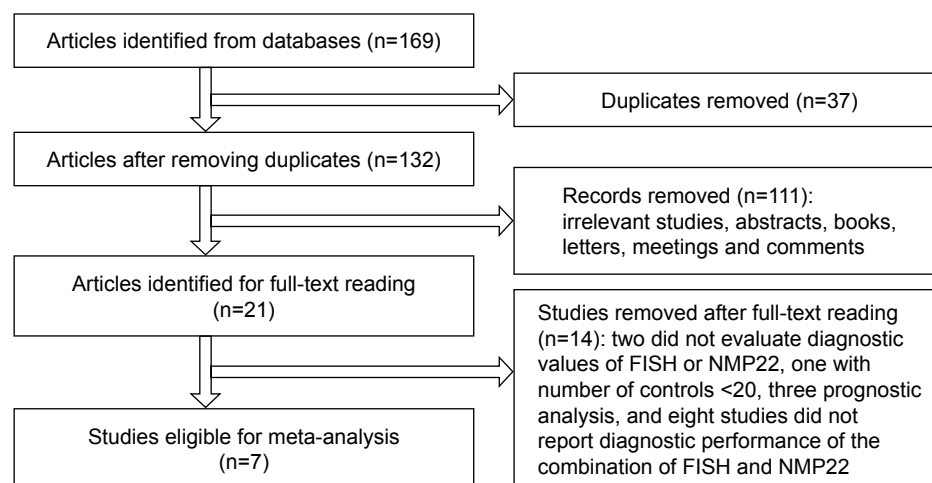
Articles identified from databases (n=169)

Duplicates removed (n=37)

Articles after removing duplicates (n=132)

Records removed (n=111): irrelevant studies, abstracts, books, letters, meetings and comments

Articles identified for full-text reading (n=21)

Studies removed after full-text reading (n=14): two did not evaluate diagnostic values of FISH or NMP22, one with number of controls <20, three prognostic analysis, and eight studies did not report diagnostic performance of the combination of FISH and NMP22

Studies eligible for meta-analysis (n=7)